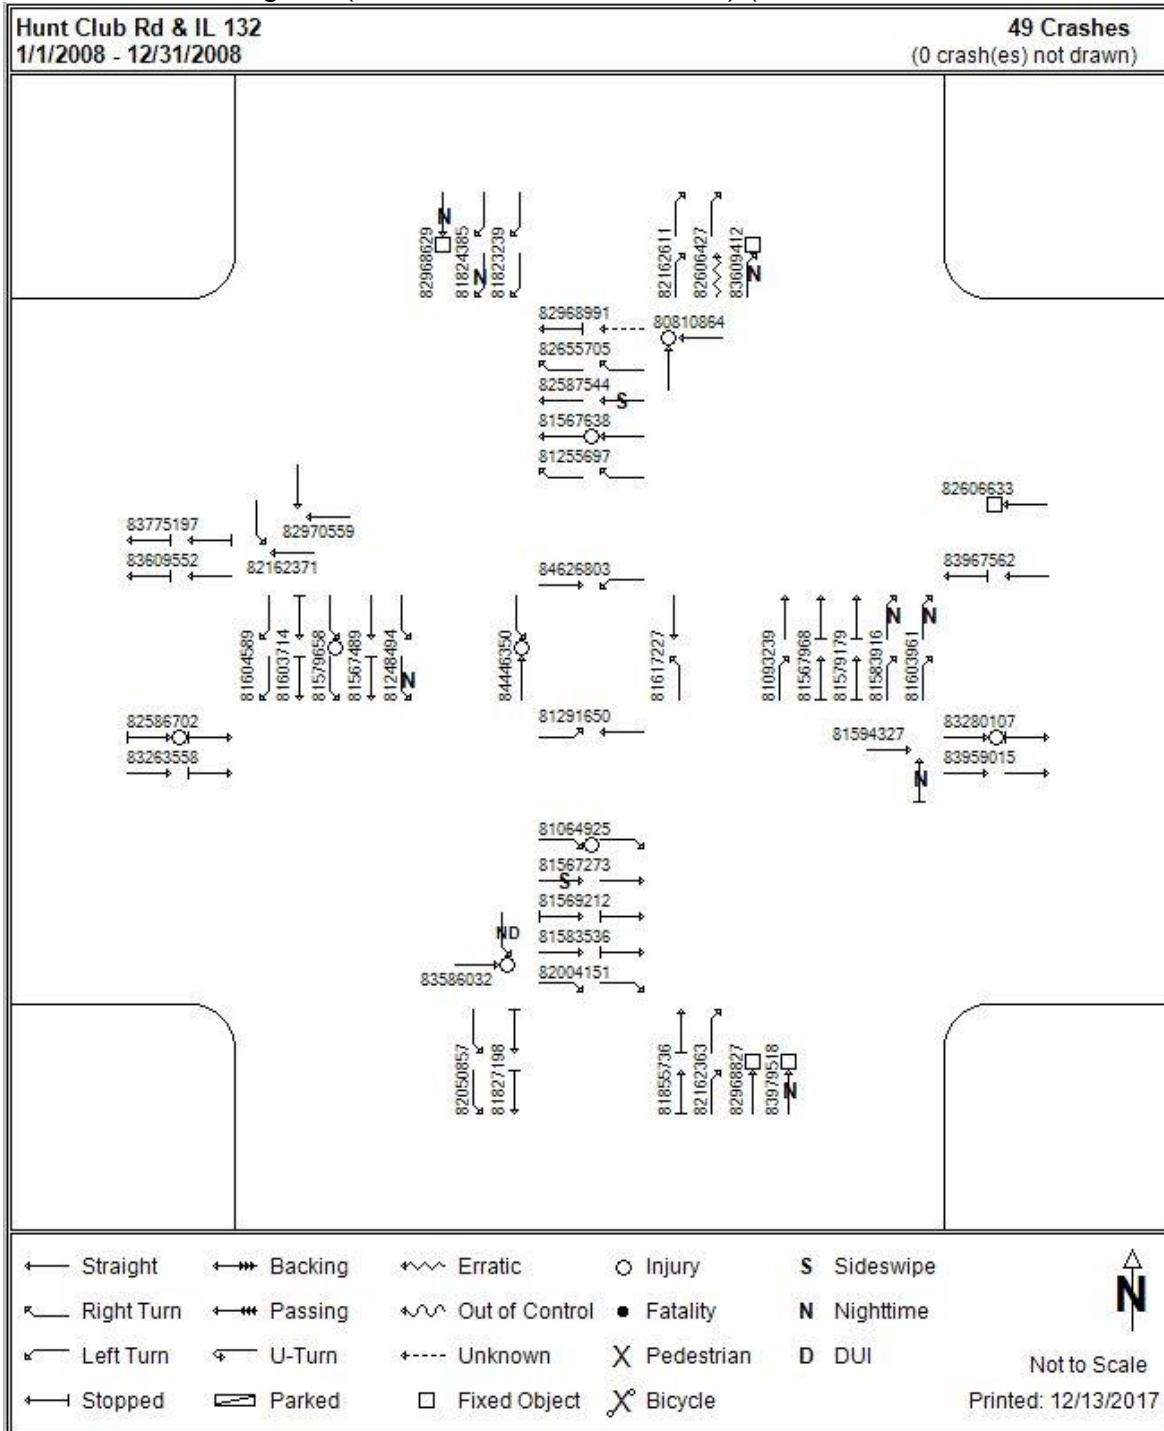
Hunt Club Rd & IL 132
1/1/2008 - 12/31/2008

49 Crashes
(0 crash(es) not drawn)

N
82968629
81824385
N
81823239

82162611
82606427
83609412
N

82968991
80810864
82655705
82587544
S
81567638
81255697

82606633

83775197
82970559
83609552
82162371

84626803

83967562

81604589
81603714
81579658
81567489
81248494
N

84446350

81617227

81093239
81567968
81579179
81583916
81603961
N
N

82586702
83263558

81291650

81594327

83280107
83959015
N

81064925
81567273
S
81569212
ND
81583536
83586032
82004151

82050857
81827198

81855736
82162363
82968827
83979518
N

Straight
Backing
Erratic
Injury
S Sideswipe
Right Turn
Passing
Out of Control
Fatality
N Nighttime
Left Turn
U-Turn
Unknown
X Pedestrian
D DUI
Stopped
Parked
Fixed Object
Bicycle

N
Not to Scale
Printed: 12/13/2017